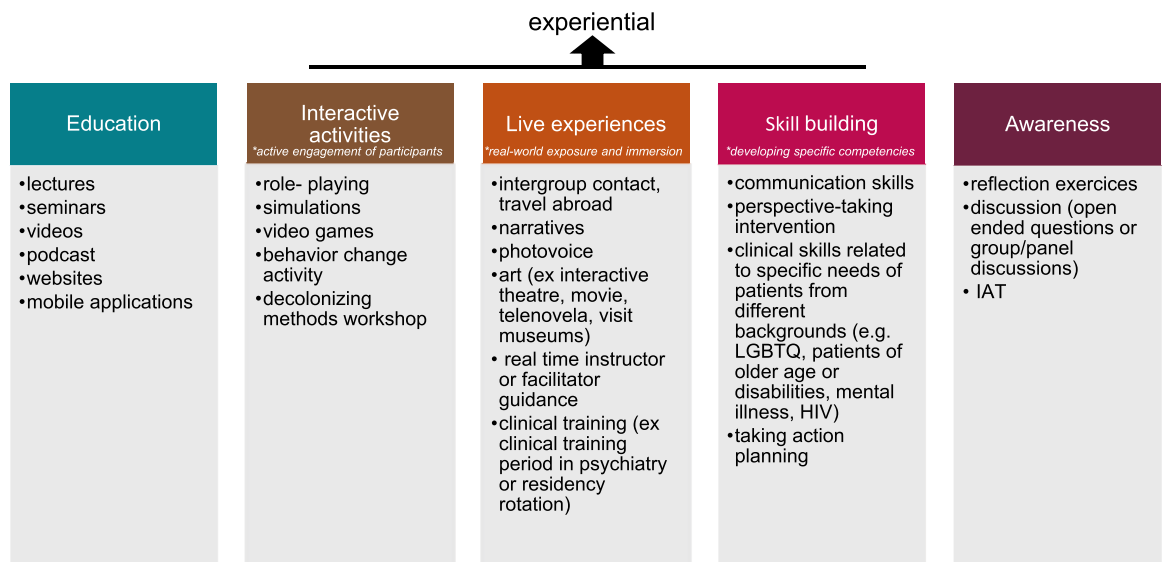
experiential

Education

•lectures
•seminars
•videos
•podcast
•websites
•mobile applications

Interactive activities
*active engagement of participants

•role- playing
•simulations
•video games
•behavior change activity
•decolonizing methods workshop

Live experiences
*real-world exposure and immersion

•intergroup contact, travel abroad
•narratives
•photovoice
•art (ex interactive theatre, movie, telenovela, visit museums)
• real time instructor or facilitator guidance
•clinical training (ex clinical training period in psychiatry or residency rotation)

Skill building
*developing specific competencies

•communication skills
•perspective-taking intervention
•clinical skills related to specific needs of patients from different backgrounds (e.g. LGBTQ, patients of older age or disabilities, mental illness, HIV)
•taking action planning

Awareness

•reflection exercices
•discussion (open ended questions or group/panel discussions)
• IAT